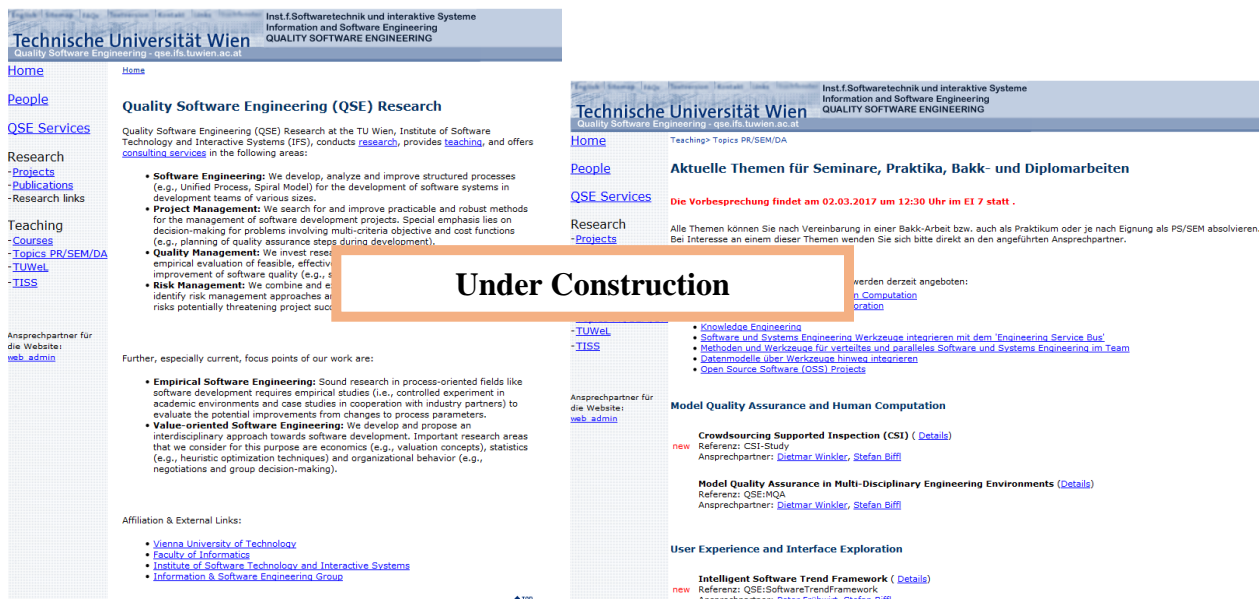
Englisch | Sitemap | FAQs | Textversion | Kontakt | Links | Hilfe

Technische Universität Wien
Quality Software Engineering - qse.ifs.tuwien.ac.at

Inst.f.Softwaretechnik und interaktive Systeme
Information and Software Engineering
QUALITY SOFTWARE ENGINEERING

Home

People

QSE Services

Research
-Projects
-Publications
-Research links

Teaching
-Courses
-Topics PR/SEM/DA
-TUWeL
-TISS

Ansprechpartner für die Website:
web_admin

Home

Quality Software Engineering (QSE) Research

Quality Software Engineering (QSE) Research at the TU Wien, Institute of Software Technology and Interactive Systems (IFS), conducts research, provides teaching, and offers consulting services in the following areas:

- Software Engineering: We develop, analyze and improve structured processes (e.g., Unified Process, Spiral Model) for the development of software systems in development teams of various sizes.
- Project Management: We search for and improve practicable and robust methods for the management of software development projects. Special emphasis lies on decision-making for problems involving multi-criteria objective and cost functions (e.g., planning of quality assurance steps during development).
- Quality Management: We invest resea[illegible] empirical evaluation of feasible, effectiv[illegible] improvement of software quality (e.g., s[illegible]
- Risk Management: We combine and e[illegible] identify risk management approaches a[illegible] risks potentially threatening project suc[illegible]

Further, especially current, focus points of our work are:

- Empirical Software Engineering: Sound research in process-oriented fields like software development requires empirical studies (i.e., controlled experiment in academic environments and case studies in cooperation with industry partners) to evaluate the potential improvements from changes to process parameters.
- Value-oriented Software Engineering: We develop and propose an interdisciplinary approach towards software development. Important research areas that we consider for this purpose are economics (e.g., valuation concepts), statistics (e.g., heuristic optimization techniques) and organizational behavior (e.g., negotiations and group decision-making).

Affiliation & External Links:

- Vienna University of Technology
- Faculty of Informatics
- Institute of Software Technology and Interactive Systems
- Information & Software Engineering Group

TOP

Under Construction

Englisch | Sitemap | FAQs | Textversion | Kontakt | Links | Hilfe

Technische Universität Wien
Quality Software Engineering - qse.ifs.tuwien.ac.at

Inst.f.Softwaretechnik und interaktive Systeme
Information and Software Engineering
QUALITY SOFTWARE ENGINEERING

Home

People

QSE Services

Research
-Projects

-TUWeL
-TISS

Ansprechpartner für die Website:
web_admin

Teaching> Topics PR/SEM/DA

Aktuelle Themen für Seminare, Praktika, Bakk- und Diplomarbeiten

Die Vorbesprechung findet am 02.03.2017 um 12:30 Uhr im EI 7 statt .

Alle Themen können Sie nach Vereinbarung in einer Bakk-Arbeit bzw. auch als Praktikum oder je nach Eignung als PS/SEM absolvieren. Bei Interesse an einem dieser Themen wenden Sie sich bitte direkt an den angeführten Ansprechpartner.

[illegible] werden derzeit angeboten:
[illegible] n Computation
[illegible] oration
- Knowledge Engineering
- Software und Systems Engineering Werkzeuge integrieren mit dem 'Engineering Service Bus'
- Methoden und Werkzeuge für verteiltes und paralleles Software und Systems Engineering im Team
- Datenmodelle über Werkzeuge hinweg integrieren
- Open Source Software (OSS) Projects

Model Quality Assurance and Human Computation

new Crowdsourcing Supported Inspection (CSI) ( Details)
Referenz: CSI-Study
Ansprechpartner: Dietmar Winkler, Stefan Biffl

Model Quality Assurance in Multi-Disciplinary Engineering Environments (Details)
Referenz: QSE:MQA
Ansprechpartner: Dietmar Winkler, Stefan Biffl

User Experience and Interface Exploration

new Intelligent Software Trend Framework ( Details)
Referenz: QSE:SoftwareTrendFramework
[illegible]